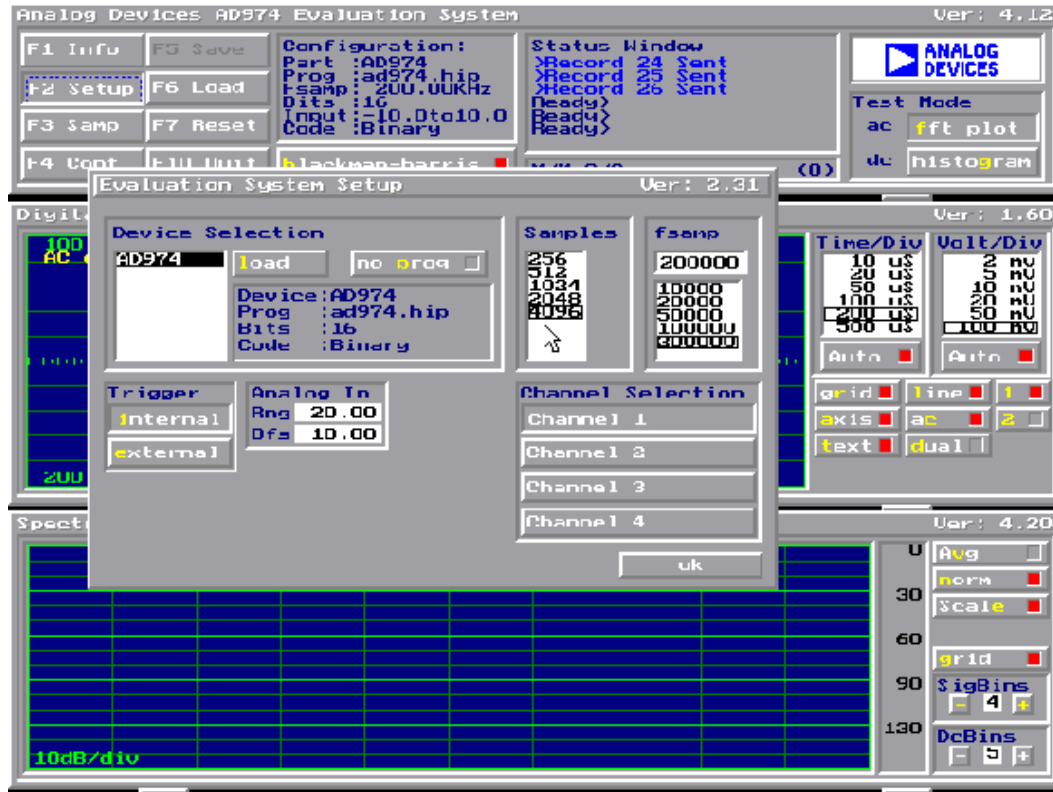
Analog Devices AD974 Evaluation System Ver: 4.12

F1 Info
F5 Save
F2 Setup
F6 Load
F3 Samp
F7 Reset
F4 Cont
F10 Quit

Configuration:
Part :AD974
Prog :ad974.hip
Fsamp: 200.00KHz
Bits :16
Input :-10.0to10.0
Code :Binary

blackman-harris

Status Window
>Record 24 Sent
>Record 25 Sent
>Record 26 Sent
Ready>
Ready>
Ready>

(0)

ANALOG DEVICES

Test Mode
ac fft plot
dc histogram

Digit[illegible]
Ver: 1.60
100
AC
200

Evaluation System Setup Ver: 2.31

Device Selection
AD974
load
no prog
Device:AD974
Prog :ad974.hip
Bits :16
Code :Binary

Samples
256
512
1024
2048
4096

fsamp
200000
10000
20000
50000
100000
200000

Trigger
internal
external

Analog In
Rng 20.00
Ofs 10.00

Channel Selection
Channel 1
Channel 2
Channel 3
Channel 4

ok

Time/Div
10 uS
20 uS
50 uS
100 uS
200 uS
500 uS
Auto

Volt/Div
2 mV
5 mV
10 mV
20 mV
50 mV
100 mV
Auto

grid
line
1
axis
ac
2
text
dual

Spect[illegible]
Ver: 4.20
0
30
60
90
130
Avg
norm
Scale
grid
SigBins
- 4 +
DcBins
- 5 +
10dB/div